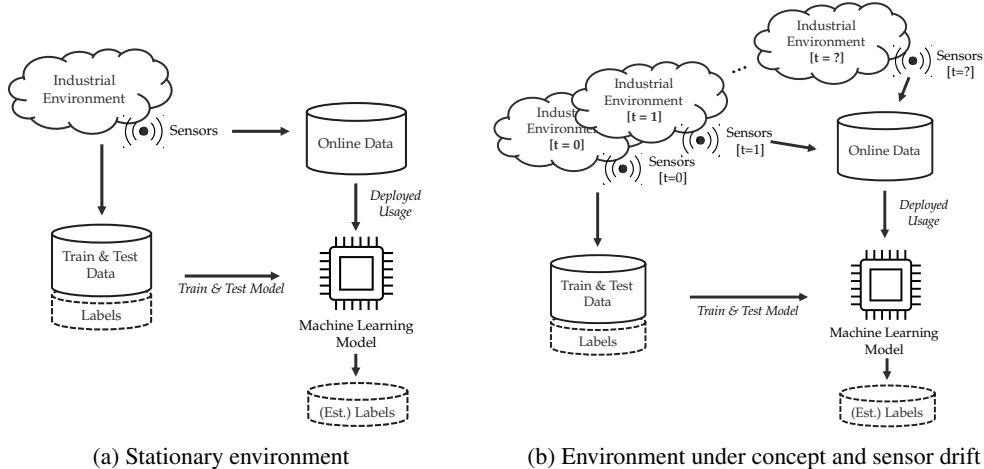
Industrial Environment

Sensors

Online Data

Deployed Usage

Train & Test Data

Labels

Train & Test Model

Machine Learning Model

(Est.) Labels

(a) Stationary environment

Industrial Environment [t = ?]

Sensors [t=?]

Industrial Environment [t = 1]

Industrial Environment [t = 0]

Sensors [t=1]

Sensors [t=0]

Online Data

Deployed Usage

Train & Test Data

Labels

Train & Test Model

Machine Learning Model

(Est.) Labels

(b) Environment under concept and sensor drift